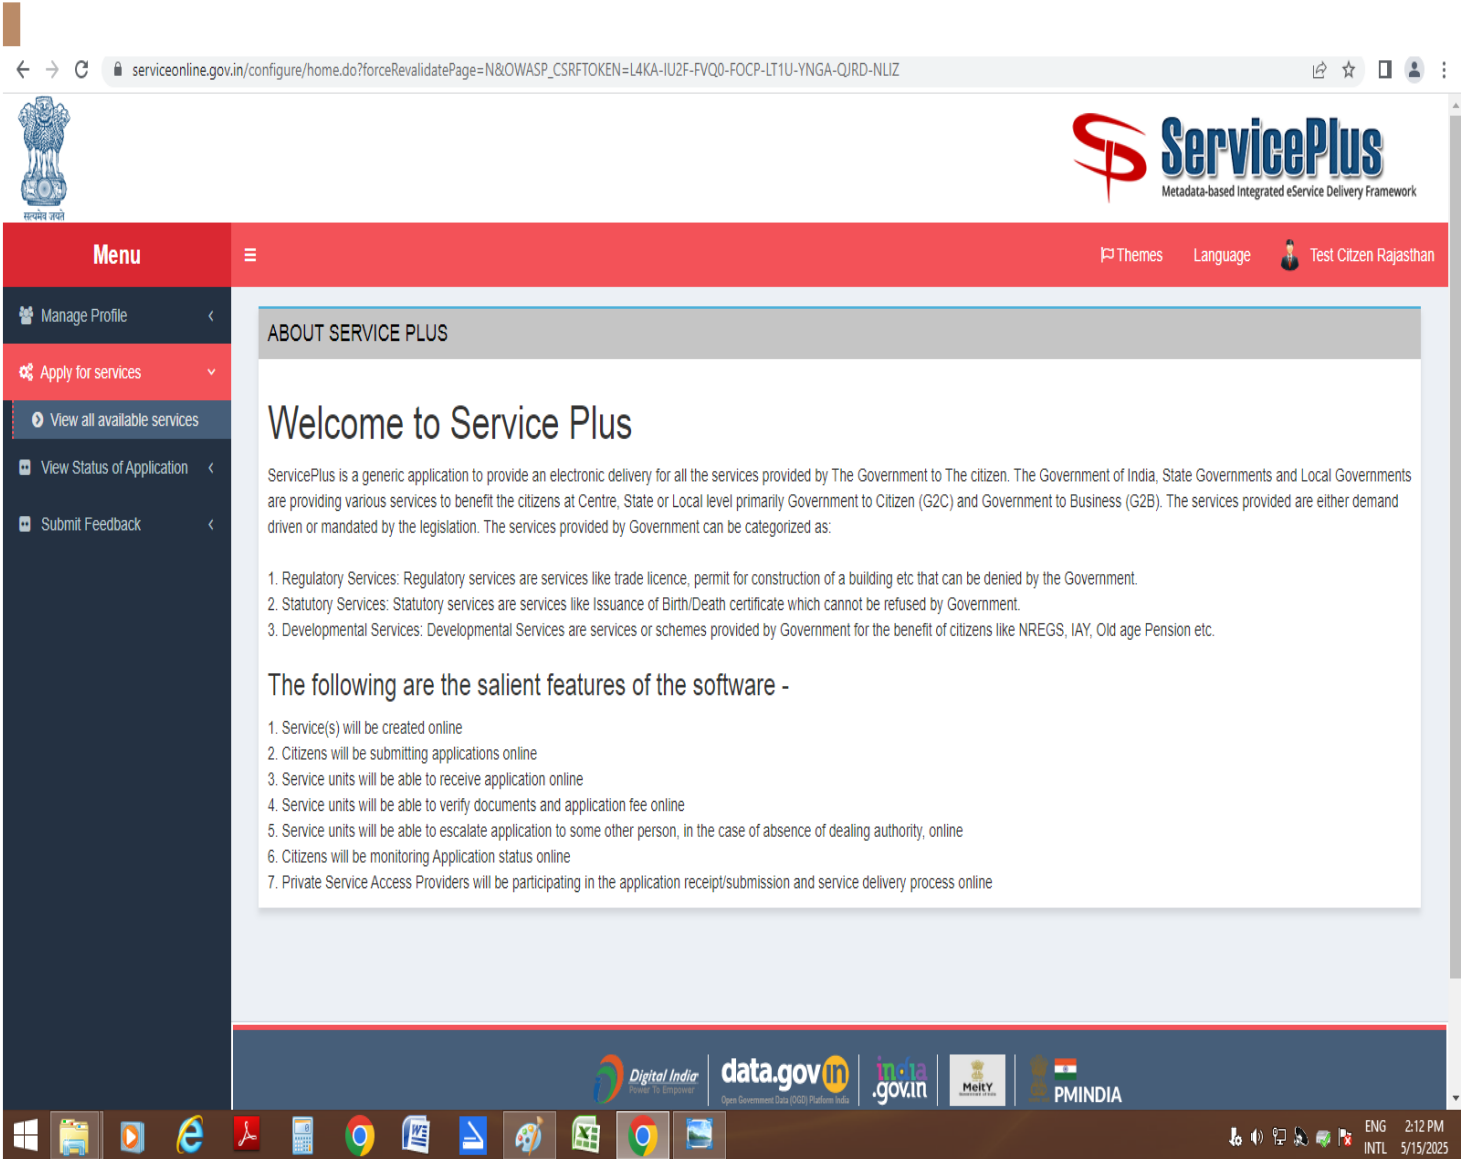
serviceonline.gov.in/configure/home.do?forceRevalidatePage=N&OWASP_CSRFTOKEN=L4KA-IU2F-FVQ0-FOCP-LT1U-YNGA-QJRD-NLIZ

सत्यमेव जयते

ServicePlus
Metadata-based Integrated eService Delivery Framework

Menu

Themes Language Test Citzen Rajasthan

Manage Profile
Apply for services
View all available services
View Status of Application
Submit Feedback

ABOUT SERVICE PLUS

Welcome to Service Plus

ServicePlus is a generic application to provide an electronic delivery for all the services provided by The Government to The citizen. The Government of India, State Governments and Local Governments are providing various services to benefit the citizens at Centre, State or Local level primarily Government to Citizen (G2C) and Government to Business (G2B). The services provided are either demand driven or mandated by the legislation. The services provided by Government can be categorized as:

1. Regulatory Services: Regulatory services are services like trade licence, permit for construction of a building etc that can be denied by the Government.
2. Statutory Services: Statutory services are services like Issuance of Birth/Death certificate which cannot be refused by Government.
3. Developmental Services: Developmental Services are services or schemes provided by Government for the benefit of citizens like NREGS, IAY, Old age Pension etc.

The following are the salient features of the software -

1. Service(s) will be created online
2. Citizens will be submitting applications online
3. Service units will be able to receive application online
4. Service units will be able to verify documents and application fee online
5. Service units will be able to escalate application to some other person, in the case of absence of dealing authority, online
6. Citizens will be monitoring Application status online
7. Private Service Access Providers will be participating in the application receipt/submission and service delivery process online

Digital India Power To Empower
data.gov.in Open Government Data (OGD) Platform India
india.gov.in
MeitY
PMINDIA

ENG INTL 2:12 PM 5/15/2025